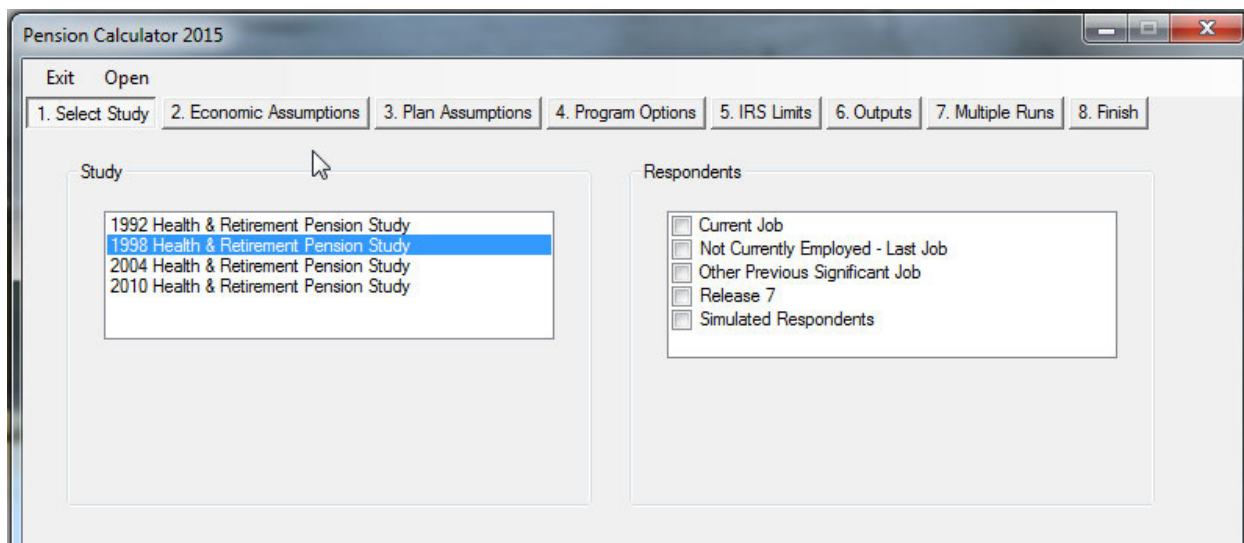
Pension Calculator 2015

Exit Open

1. Select Study | 2. Economic Assumptions | 3. Plan Assumptions | 4. Program Options | 5. IRS Limits | 6. Outputs | 7. Multiple Runs | 8. Finish

Study

1992 Health & Retirement Pension Study
1998 Health & Retirement Pension Study
2004 Health & Retirement Pension Study
2010 Health & Retirement Pension Study

Respondents

Current Job
Not Currently Employed - Last Job
Other Previous Significant Job
Release 7
Simulated Respondents